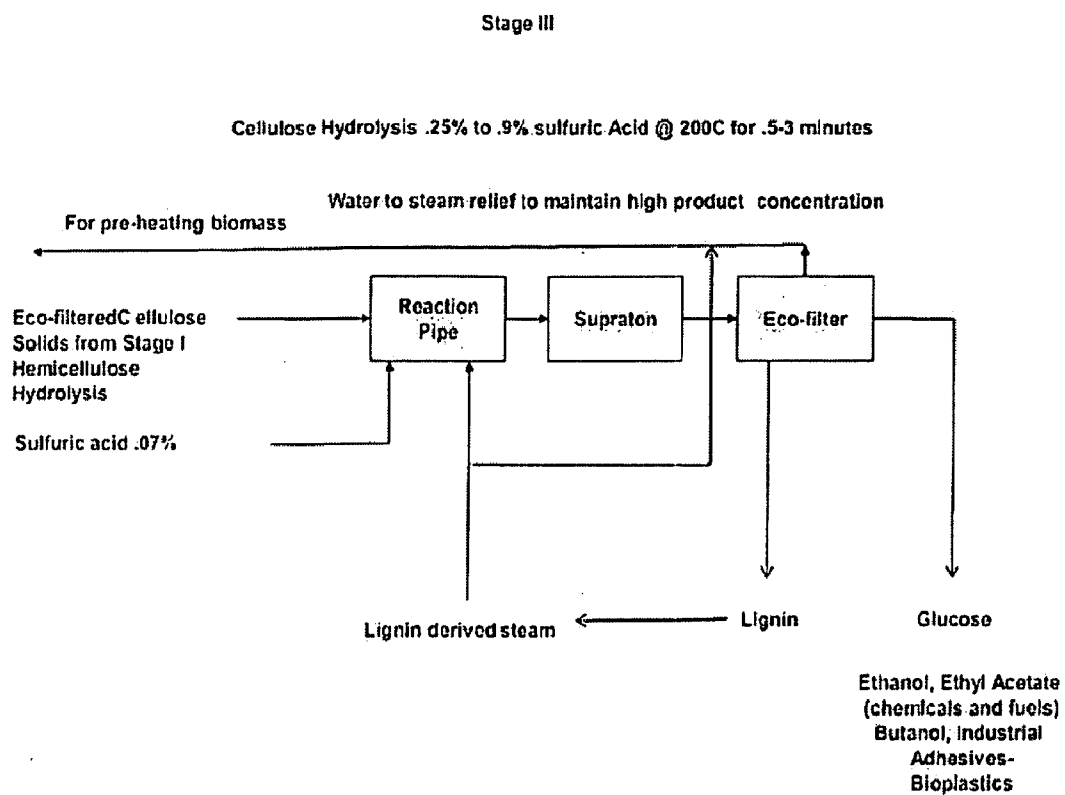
Stage III

Cellulose Hydrolysis .25% to .9% sulfuric Acid @ 200C for .5-3 minutes

Water to steam relief to maintain high product concentration

For pre-heating biomass

Eco-filteredC ellulose Solids from Stage I Hemicellulose Hydrolysis

Reaction Pipe

Supraton

Eco-filter

Sulfuric acid .07%

Lignin derived steam

Lignin

Glucose

Ethanol, Ethyl Acetate (chemicals and fuels) Butanol, Industrial Adhesives-Bioplastics